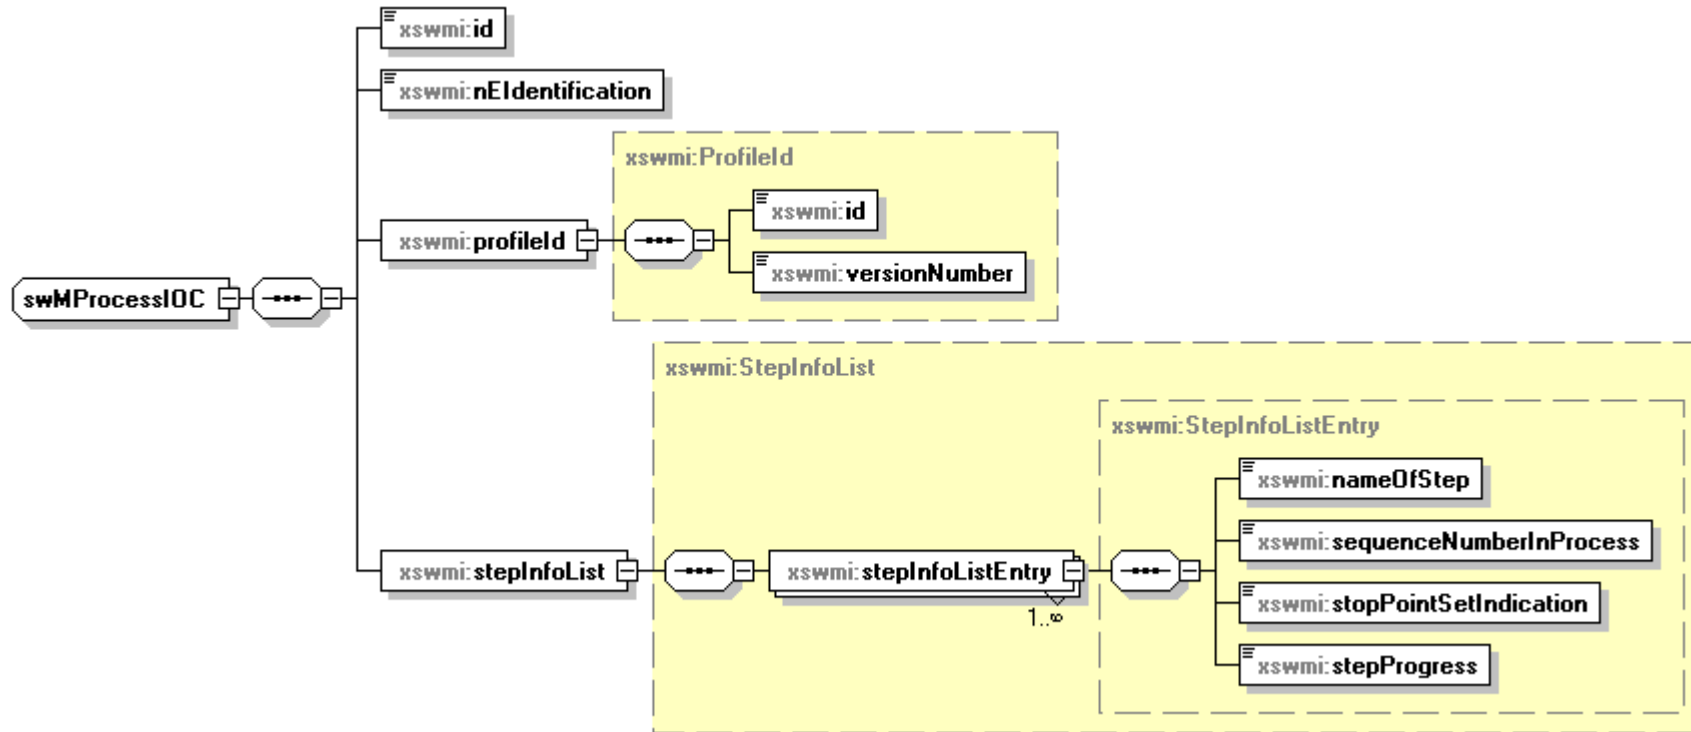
xswmi:id

xswmi:nEIdentification

xswmi:ProfileId

xswmi:profileId

xswmi:id

xswmi:versionNumber

swMProcessIOC

xswmi:StepInfoList

xswmi:StepInfoListEntry

xswmi:nameOfStep

xswmi:sequenceNumberInProcess

xswmi:stepInfoList

xswmi:stepInfoListEntry

1..∞

xswmi:stopPointSetIndication

xswmi:stepProgress